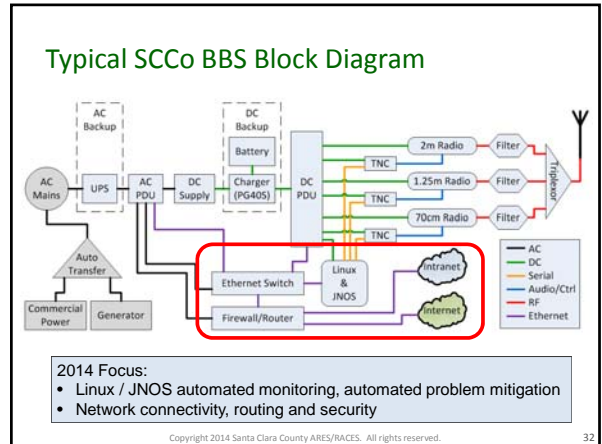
Typical SCCo BBS Block Diagram

AC Backup

DC Backup

Battery

AC Mains

UPS

AC PDU

DC Supply

Charger (PG405)

DC PDU

TNC

TNC

TNC

2m Radio

1.25m Radio

70cm Radio

Filter

Filter

Filter

Triplexor

Auto Transfer

Commercial Power

Generator

Ethernet Switch

Firewall/Router

Linux & JNOS

Intranet

Internet

AC

DC

Serial

Audio/Ctrl

RF

Ethernet

2014 Focus:
• Linux / JNOS automated monitoring, automated problem mitigation
• Network connectivity, routing and security

Copyright 2014 Santa Clara County ARES/RACES. All rights reserved.

32